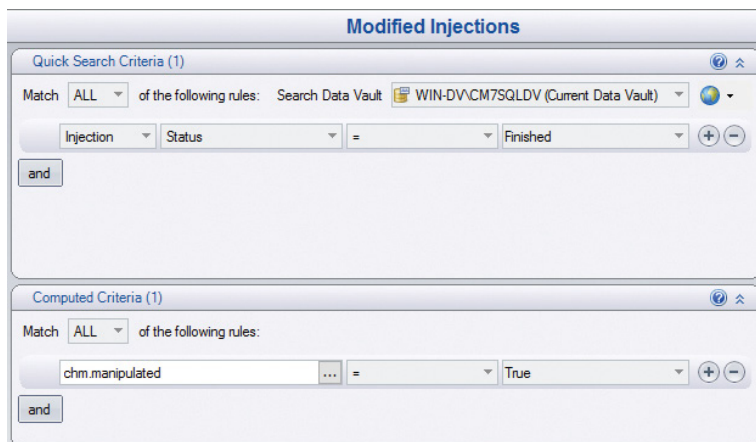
Modified Injections

Quick Search Criteria (1)

Match ALL of the following rules: Search Data Vault WIN-DV\CM7SQLDV (Current Data Vault)

Injection Status = Finished

and

Computed Criteria (1)

Match ALL of the following rules:

chm.manipulated ... = True

and